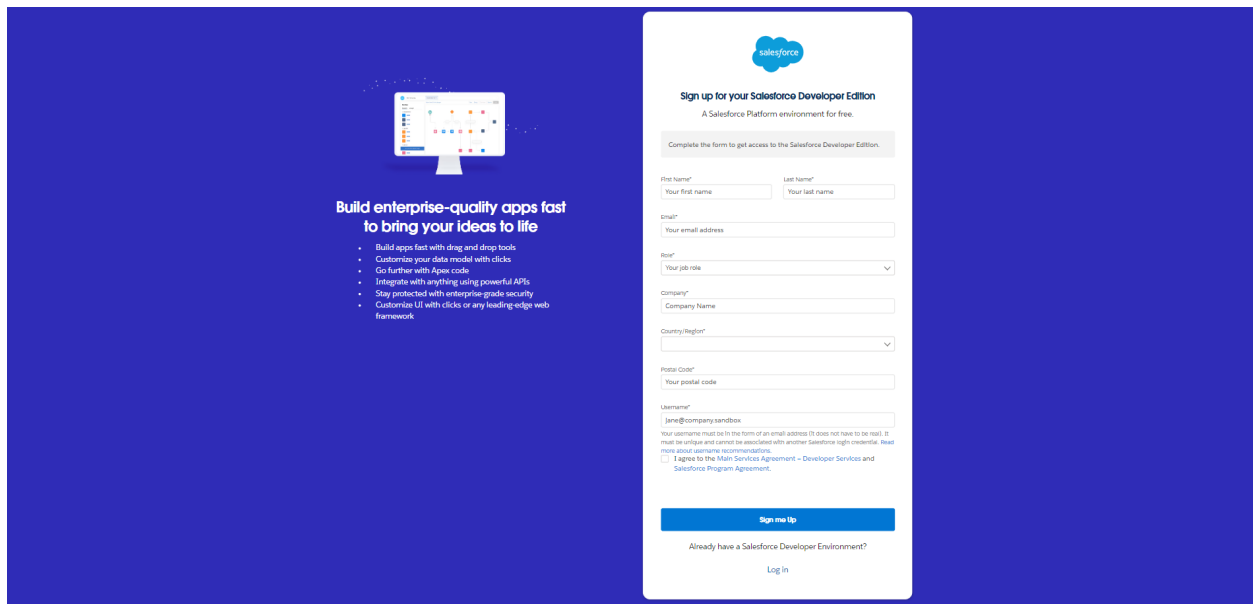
Build enterprise-quality apps fast to bring your ideas to life

- Build apps fast with drag and drop tools
- Customize your data model with clicks
- Go further with Apex code
- Integrate with anything using powerful APIs
- Stay protected with enterprise-grade security
- Customize UI with clicks or any leading-edge web framework

salesforce

Sign up for your Salesforce Developer Edition

A Salesforce Platform environment for free.

Complete the form to get access to the Salesforce Developer Edition.

First Name*
Your first name

Last Name*
Your last name

Email*
Your email address

Role*
Your job role

Company*
Company Name

Country/Region*

Postal Code*
Your postal code

Username*
jane@company.sandbox

Your username must be in the form of an email address (it does not have to be real). It must be unique and cannot be associated with another Salesforce login credential. Read more about username recommendations.

I agree to the Main Services Agreement – Developer Services and Salesforce Program Agreement.

Sign me up

Already have a Salesforce Developer Environment?

Log in